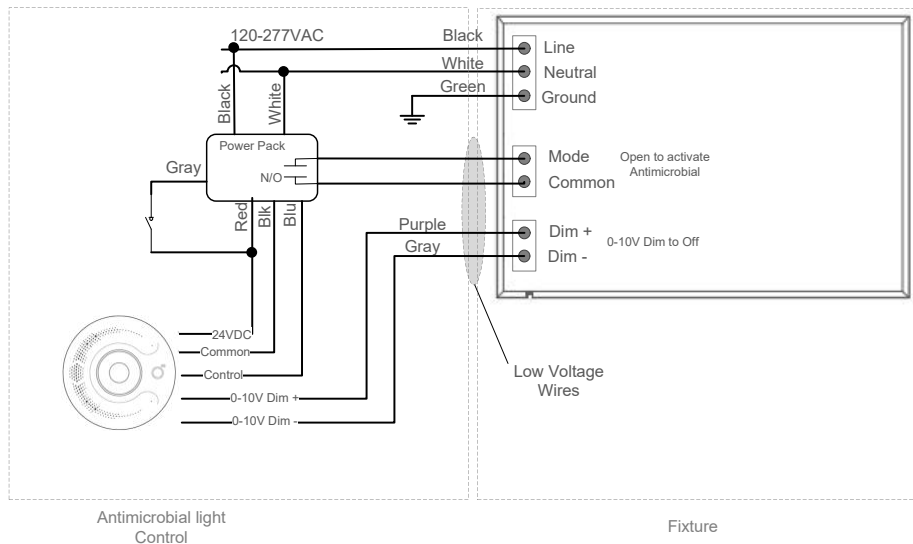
120-277VAC

Black

White

Green

Line

Neutral

Ground

Black

White

Power Pack

Gray

N/O

Mode

Common

Open to activate Antimicrobial

Red

Blk

Blu

Purple

Gray

Dim +

Dim -

0-10V Dim to Off

24VDC

Common

Control

0-10V Dim +

0-10V Dim -

Low Voltage Wires

Antimicrobial light Control

Fixture